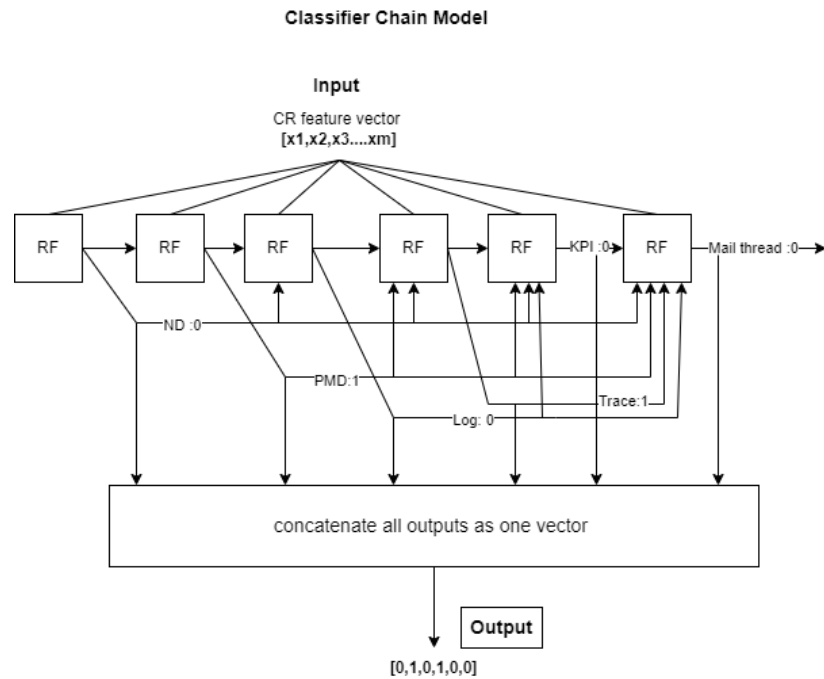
Classifier Chain Model

Input

CR feature vector
[x1,x2,x3....xm]

RF

RF

RF

RF

RF

KPI :0

RF

Mail thread :0

ND :0

PMD:1

Trace:1

Log: 0

concatenate all outputs as one vector

Output

[0,1,0,1,0,0]